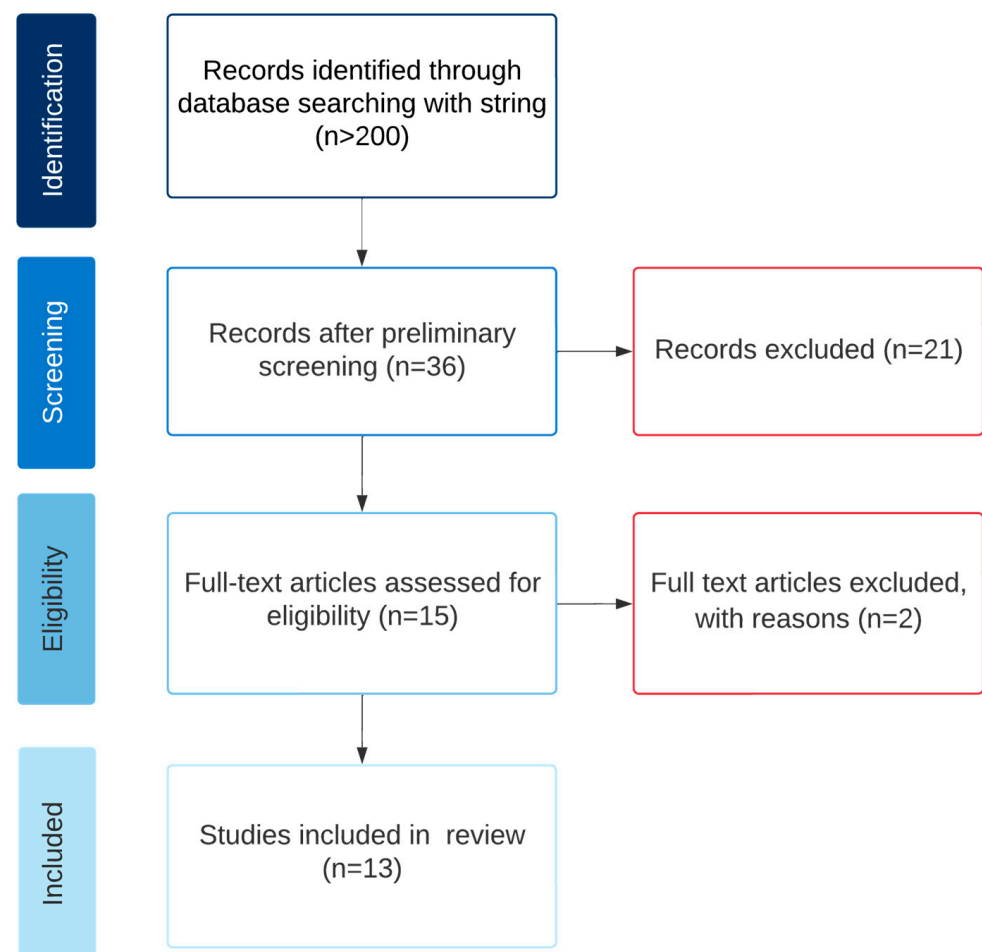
Identification

Records identified through database searching with string (n>200)

Screening

Records after preliminary screening (n=36)

Records excluded (n=21)

Eligibility

Full-text articles assessed for eligibility (n=15)

Full text articles excluded, with reasons (n=2)

Included

Studies included in review (n=13)